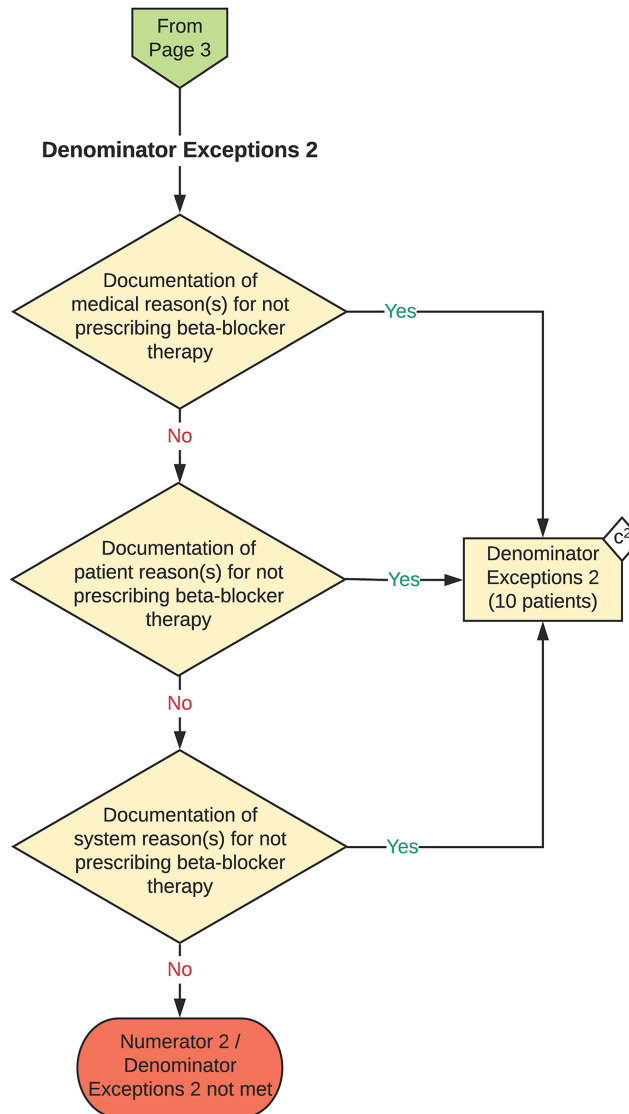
From Page 3

Denominator Exceptions 2

Documentation of medical reason(s) for not prescribing beta-blocker therapy

Yes

No

Documentation of patient reason(s) for not prescribing beta-blocker therapy

Yes

Denominator Exceptions 2 (10 patients)

c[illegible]

No

Documentation of system reason(s) for not prescribing beta-blocker therapy

Yes

No

Numerator 2 / Denominator Exceptions 2 not met